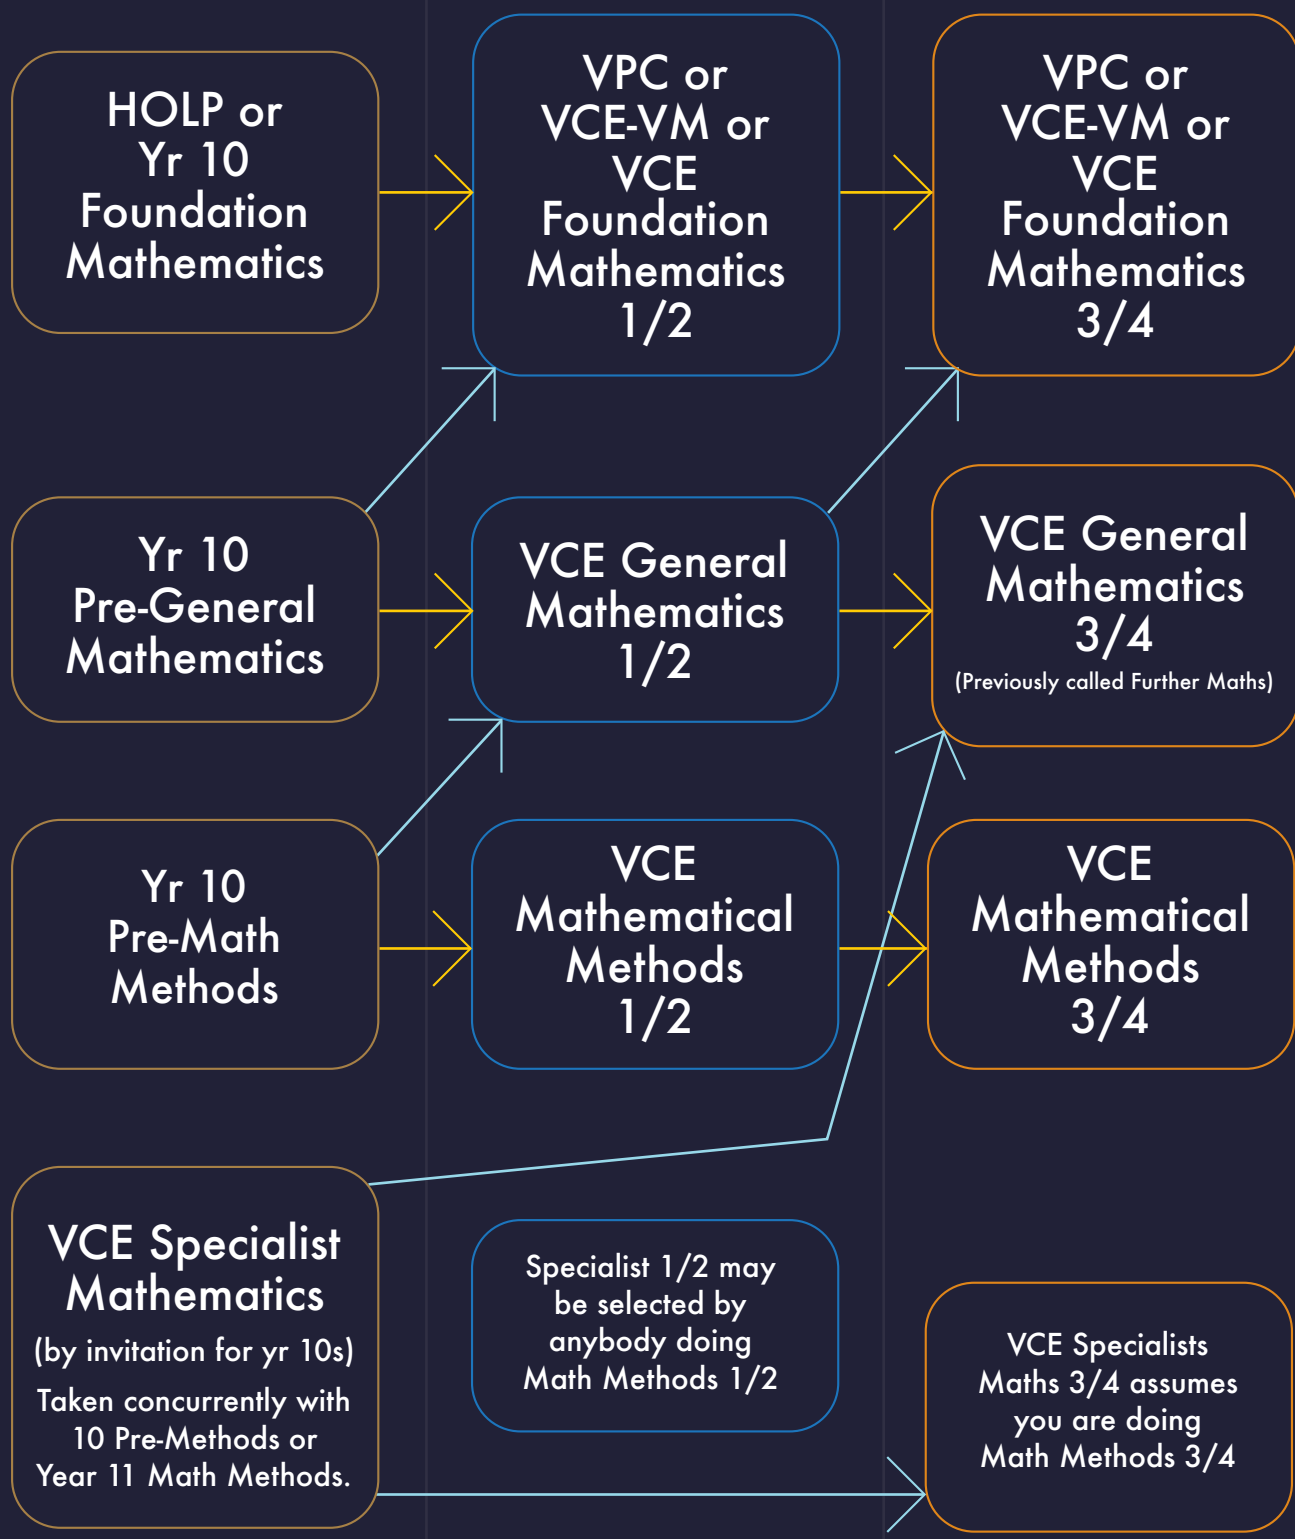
HOLP or Yr 10 Foundation Mathematics

VPC or VCE-VM or VCE Foundation Mathematics 1/2

VPC or VCE-VM or VCE Foundation Mathematics 3/4

Yr 10 Pre-General Mathematics

VCE General Mathematics 1/2

VCE General Mathematics 3/4
(Previously called Further Maths)

Yr 10 Pre-Math Methods

VCE Mathematical Methods 1/2

VCE Mathematical Methods 3/4

VCE Specialist Mathematics
(by invitation for yr 10s)
Taken concurrently with 10 Pre-Methods or Year 11 Math Methods.

Specialist 1/2 may be selected by anybody doing Math Methods 1/2

VCE Specialists Maths 3/4 assumes you are doing Math Methods 3/4